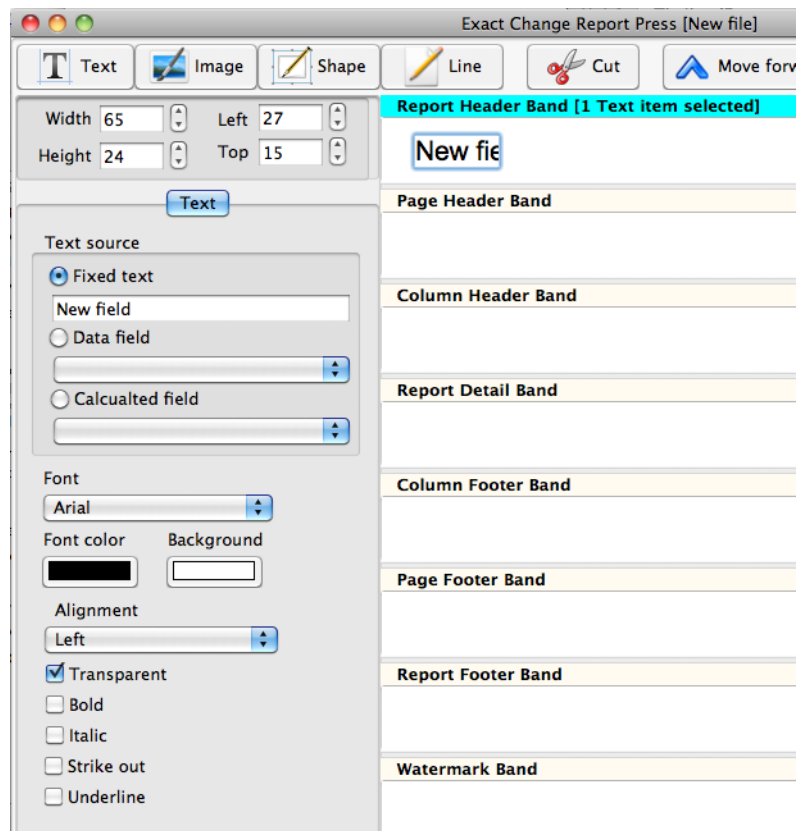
Exact Change Report Press [New file]

Text Image Shape Line Cut Move forw

Width 65 Left 27
Height 24 Top 15

Text

Text source
Fixed text
New field
Data field
Calcualted field

Font
Arial
Font color Background
Alignment
Left
Transparent
Bold
Italic
Strike out
Underline

Report Header Band [1 Text item selected]
New fie
Page Header Band
Column Header Band
Report Detail Band
Column Footer Band
Page Footer Band
Report Footer Band
Watermark Band